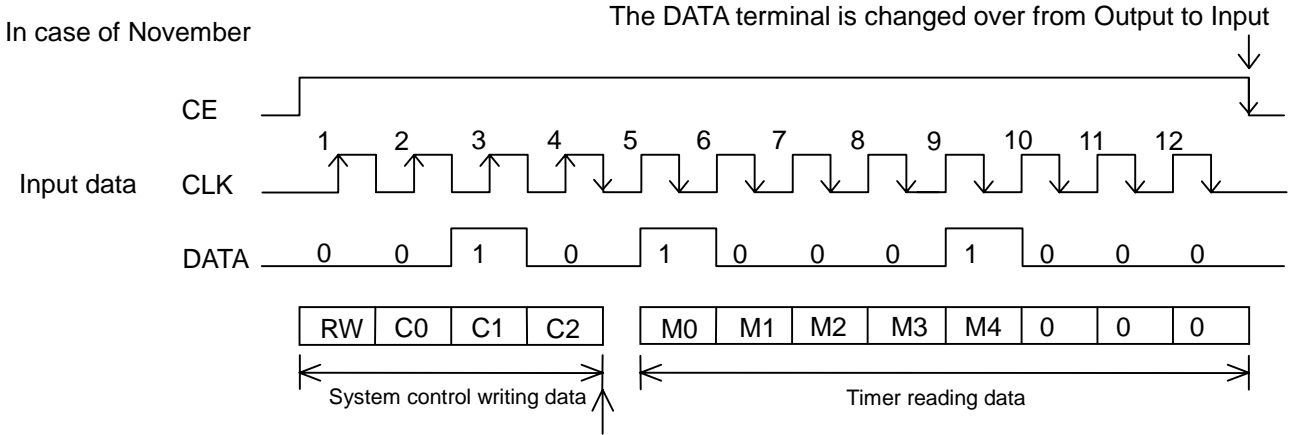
In case of November

The DATA terminal is changed over from Output to Input

CE

1 2 3 4 5 6 7 8 9 10 11 12

Input data CLK

DATA 0 0 1 0 1 0 0 0 1 0 0 0

| RW | C0 | C1 | C2 |
|---|---|---|---|

| M0 | M1 | M2 | M3 | M4 | 0 | 0 | 0 |
|---|---|---|---|---|---|---|---|

System control writing data

Timer reading data